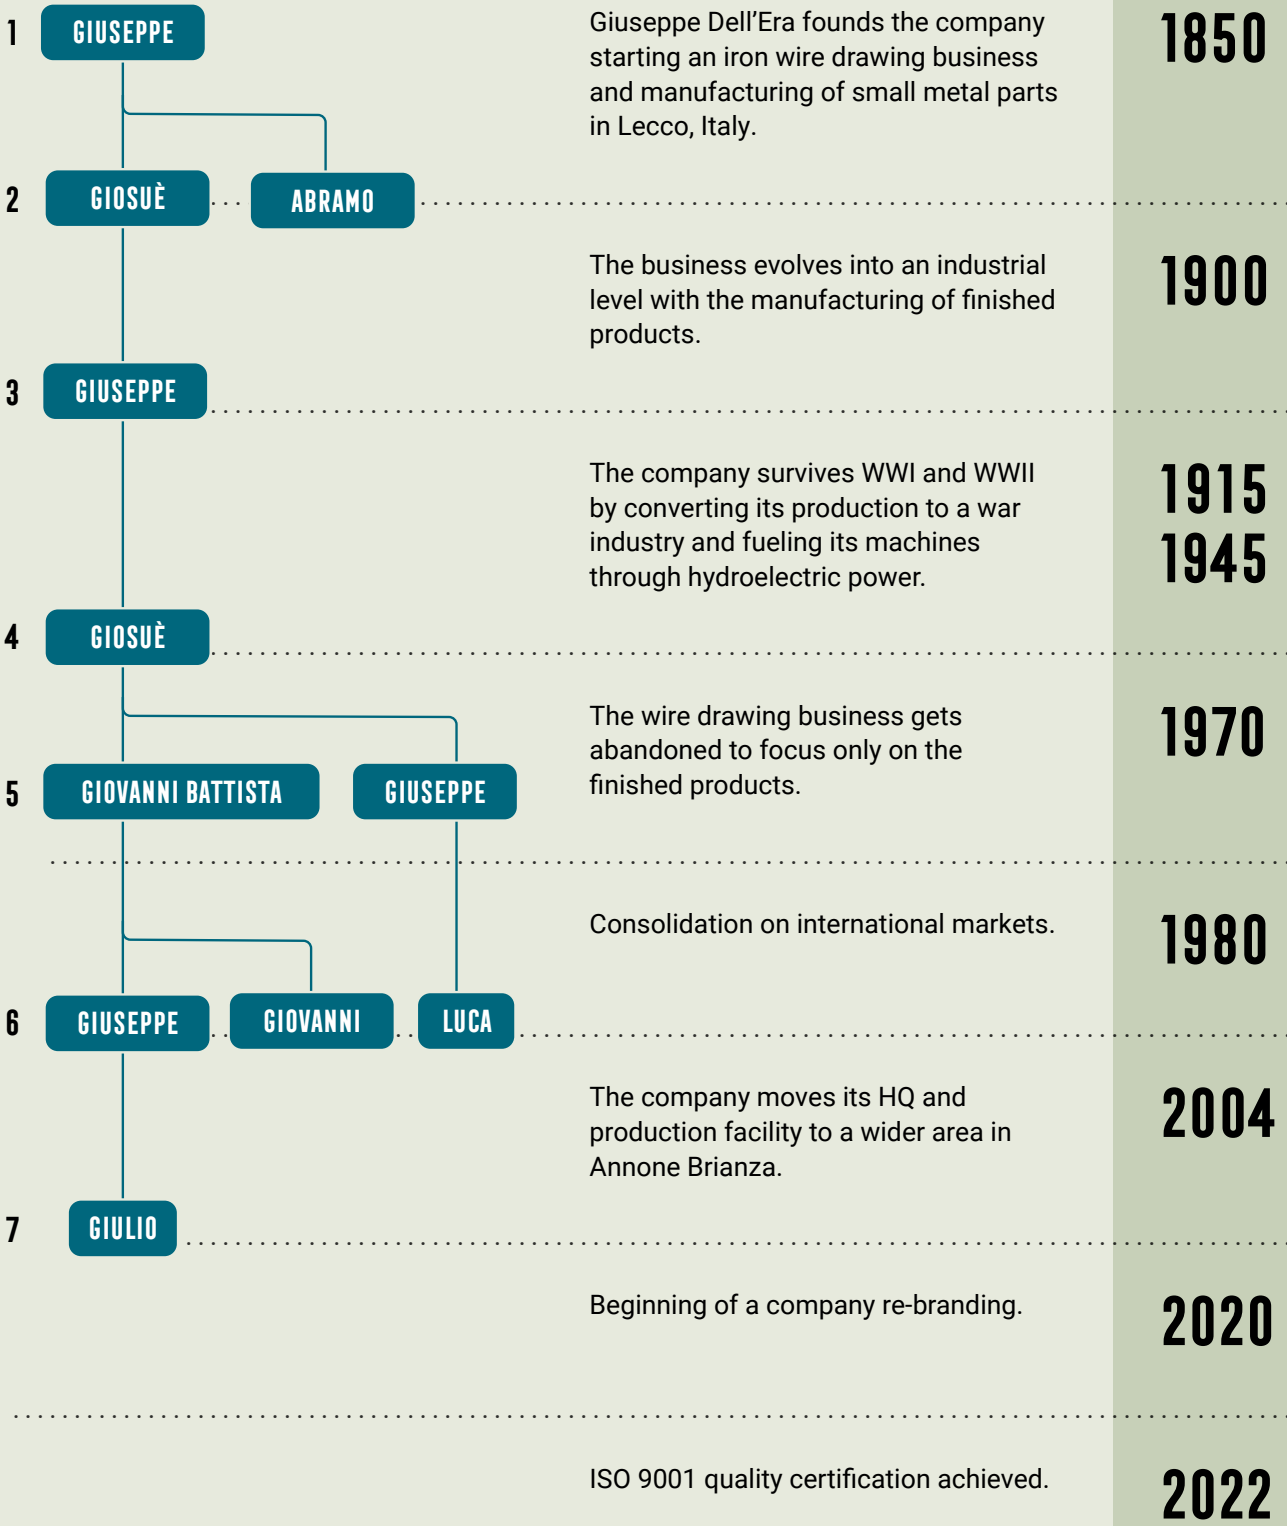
1 GIUSEPPE

Giuseppe Dell'Era founds the company starting an iron wire drawing business and manufacturing of small metal parts in Lecco, Italy.

1850

2 GIOSUÈ ABRAMO

The business evolves into an industrial level with the manufacturing of finished products.

1900

3 GIUSEPPE

The company survives WWI and WWII by converting its production to a war industry and fueling its machines through hydroelectric power.

1915
1945

4 GIOSUÈ

The wire drawing business gets abandoned to focus only on the finished products.

1970

5 GIOVANNI BATTISTA GIUSEPPE

Consolidation on international markets.

1980

6 GIUSEPPE GIOVANNI LUCA

The company moves its HQ and production facility to a wider area in Annone Brianza.

2004

7 GIULIO

Beginning of a company re-branding.

2020

ISO 9001 quality certification achieved.

2022